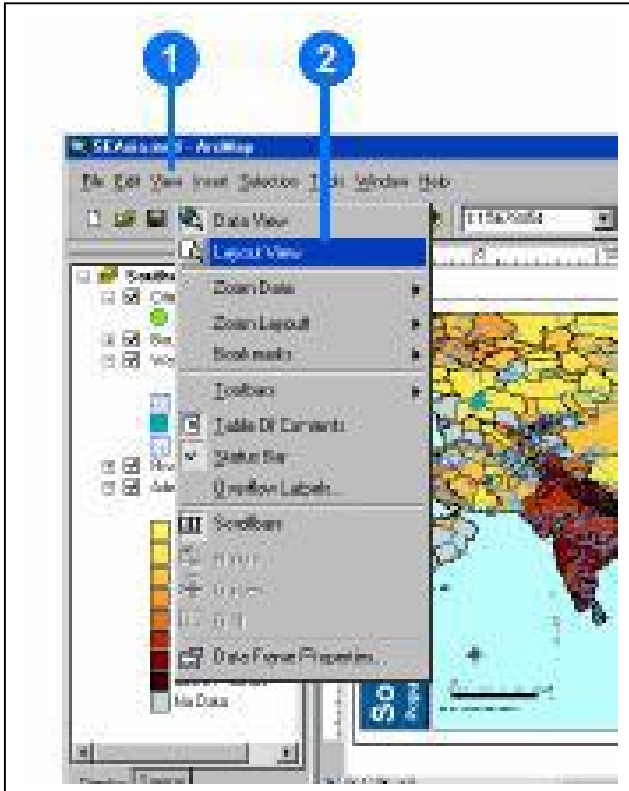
1
2
SEAsia.mxd - ArcMap
File Edit View Insert Selection Tools Window Help
Data View
Layout View
Zoom Data
Zoom Layout
Bookmarks
Toolbars
Table Of Contents
Status Bar
Overflow Labels...
Scrollbars
Data Frame Properties...
1:56,000
No Data
So